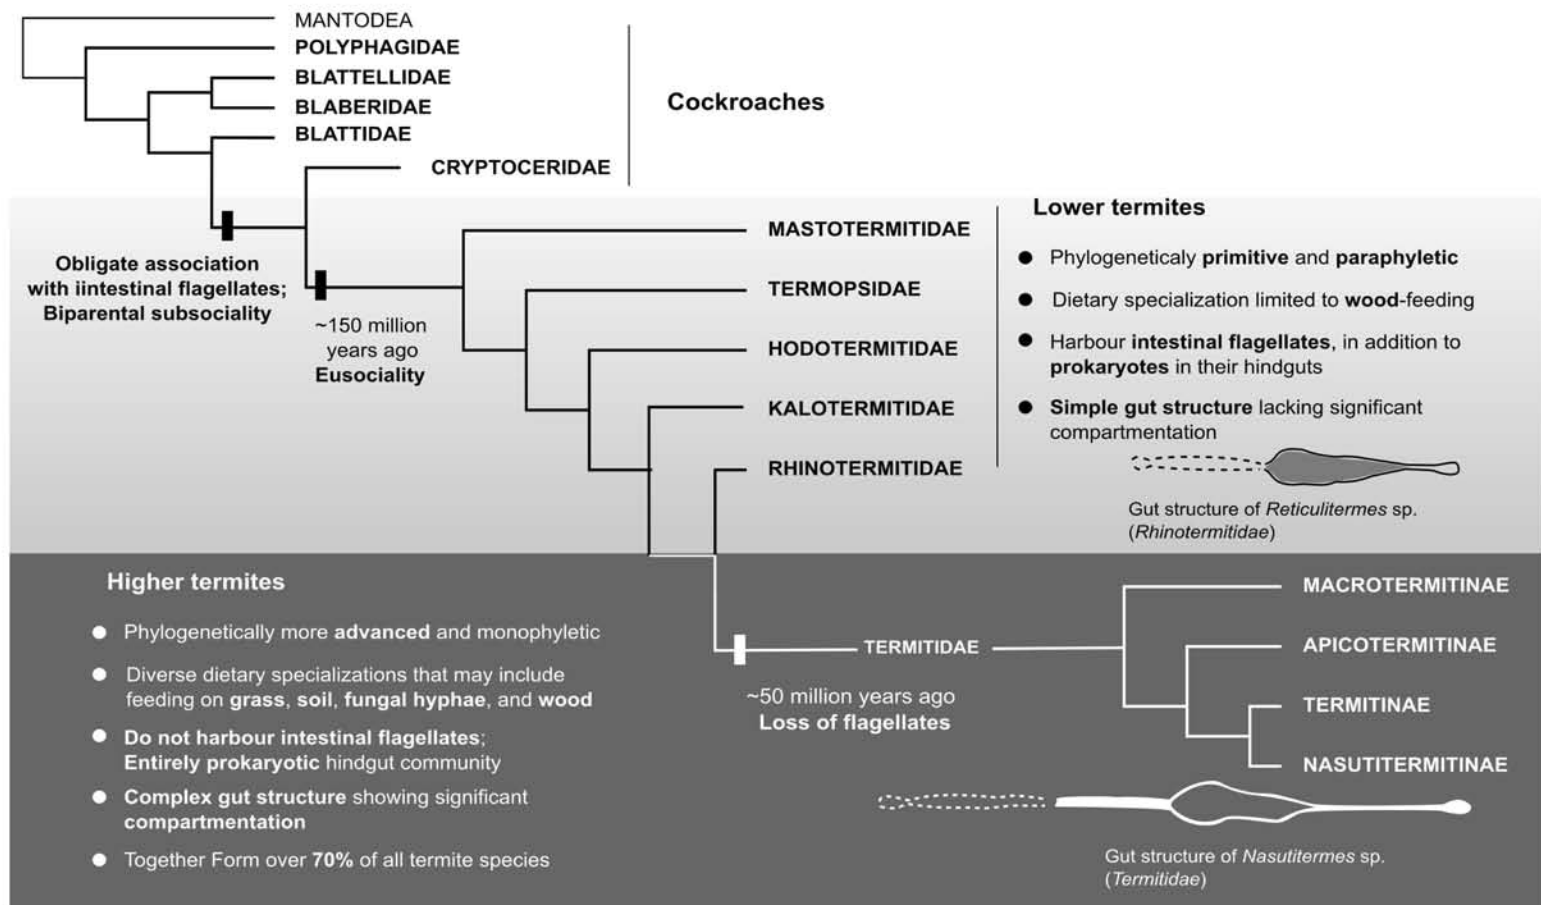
MANTODEA
POLYPHAGIDAE
BLATTELLIDAE
BLABERIDAE
BLATTIDAE
CRYPTOCERIDAE

Cockroaches

Obligate association with iintestinal flagellates; Biparental subsociality

~150 million years ago
Eusociality

MASTOTERMITIDAE
TERMOPSIDAE
HODOTERMITIDAE
KALOTERMITIDAE
RHINOTERMITIDAE

Lower termites

● Phylogeneticaly primitive and paraphyletic
● Dietary specialization limited to wood-feeding
● Harbour intestinal flagellates, in addition to prokaryotes in their hindguts
● Simple gut structure lacking significant compartmentation

Gut structure of Reticulitermes sp. (Rhinotermitidae)

Higher termites

● Phylogenetically more advanced and monophyletic
● Diverse dietary specializations that may include feeding on grass, soil, fungal hyphae, and wood
● Do not harbour intestinal flagellates; Entirely prokaryotic hindgut community
● Complex gut structure showing significant compartmentation
● Together Form over 70% of all termite species

TERMITIDAE

~50 million years ago
Loss of flagellates

MACROTERMITINAE
APICOTERMITINAE
TERMITINAE
NASUTITERMITINAE

Gut structure of Nasutitermes sp. (Termitidae)